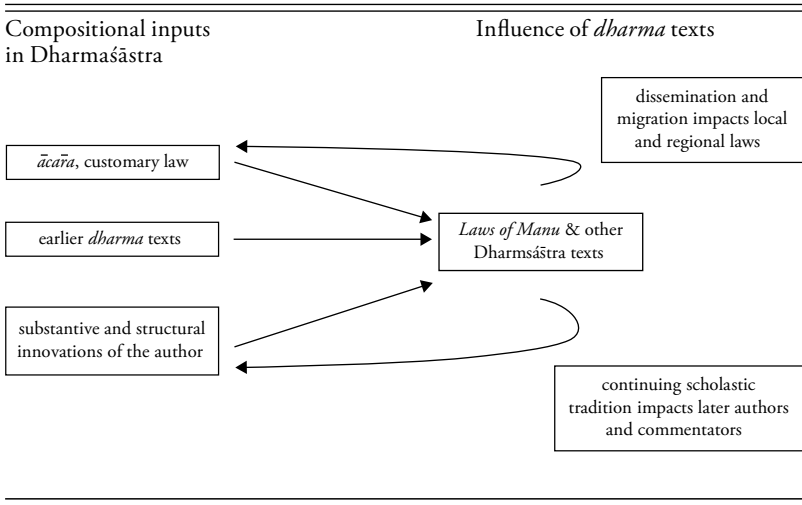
Compositional inputs in Dharmaśāstra

Influence of *dharma* texts

dissemination and migration impacts local and regional laws

*ācāra*, customary law

earlier *dharma* texts

*Laws of Manu* & other Dharmsāstra texts

substantive and structural innovations of the author

continuing scholastic tradition impacts later authors and commentators